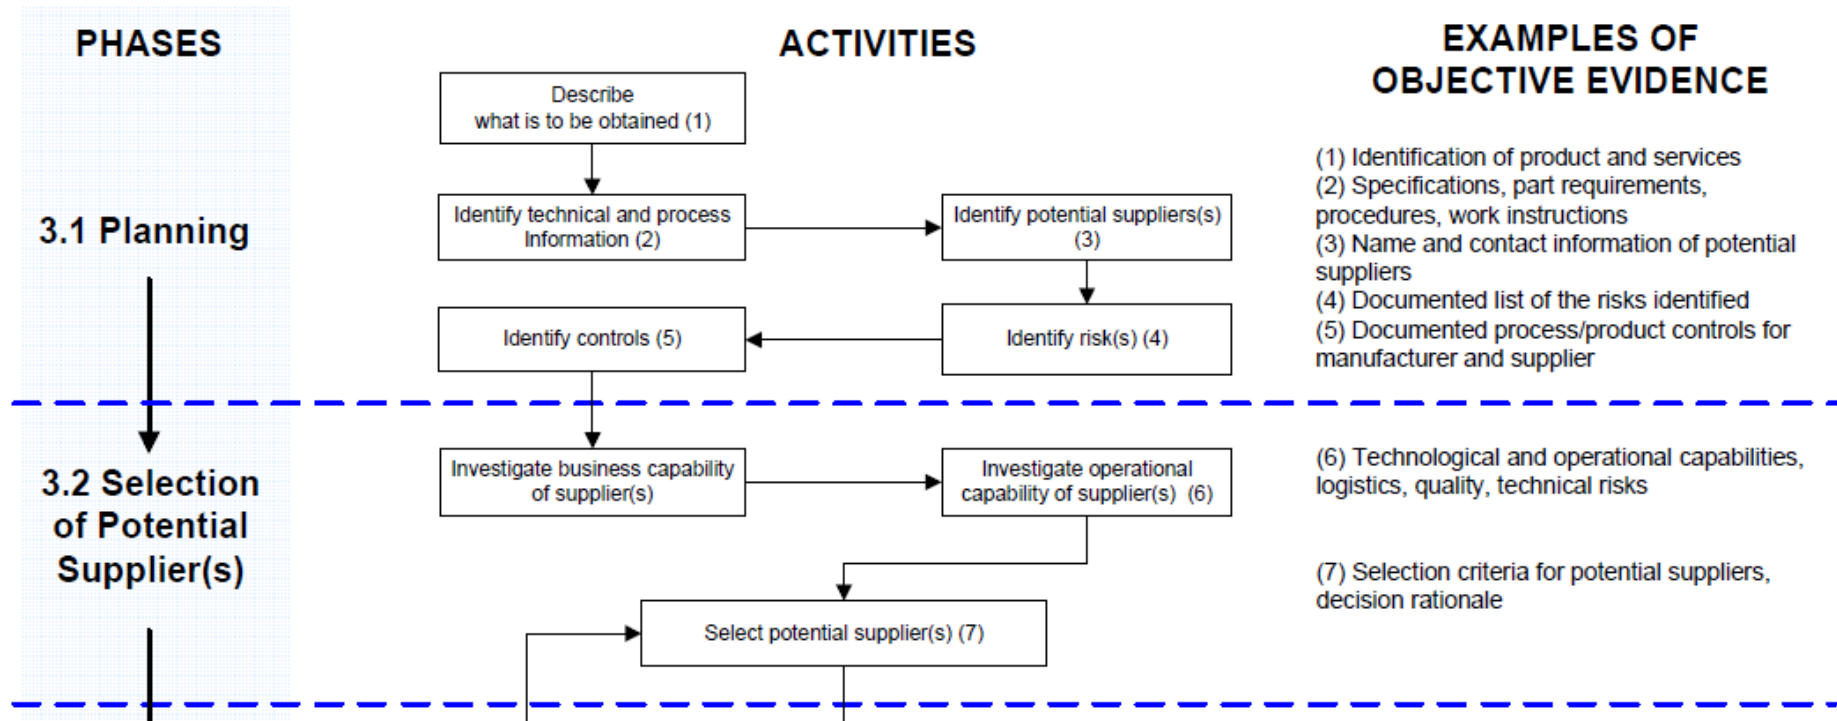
PHASES

ACTIVITIES

EXAMPLES OF OBJECTIVE EVIDENCE

3.1 Planning

Describe what is to be obtained (1)

Identify technical and process Information (2)

Identify potential suppliers(s) (3)

Identify risk(s) (4)

Identify controls (5)

(1) Identification of product and services
(2) Specifications, part requirements, procedures, work instructions
(3) Name and contact information of potential suppliers
(4) Documented list of the risks identified
(5) Documented process/product controls for manufacturer and supplier

3.2 Selection of Potential Supplier(s)

Investigate business capability of supplier(s)

Investigate operational capability of supplier(s) (6)

Select potential supplier(s) (7)

(6) Technological and operational capabilities, logistics, quality, technical risks

(7) Selection criteria for potential suppliers, decision rationale